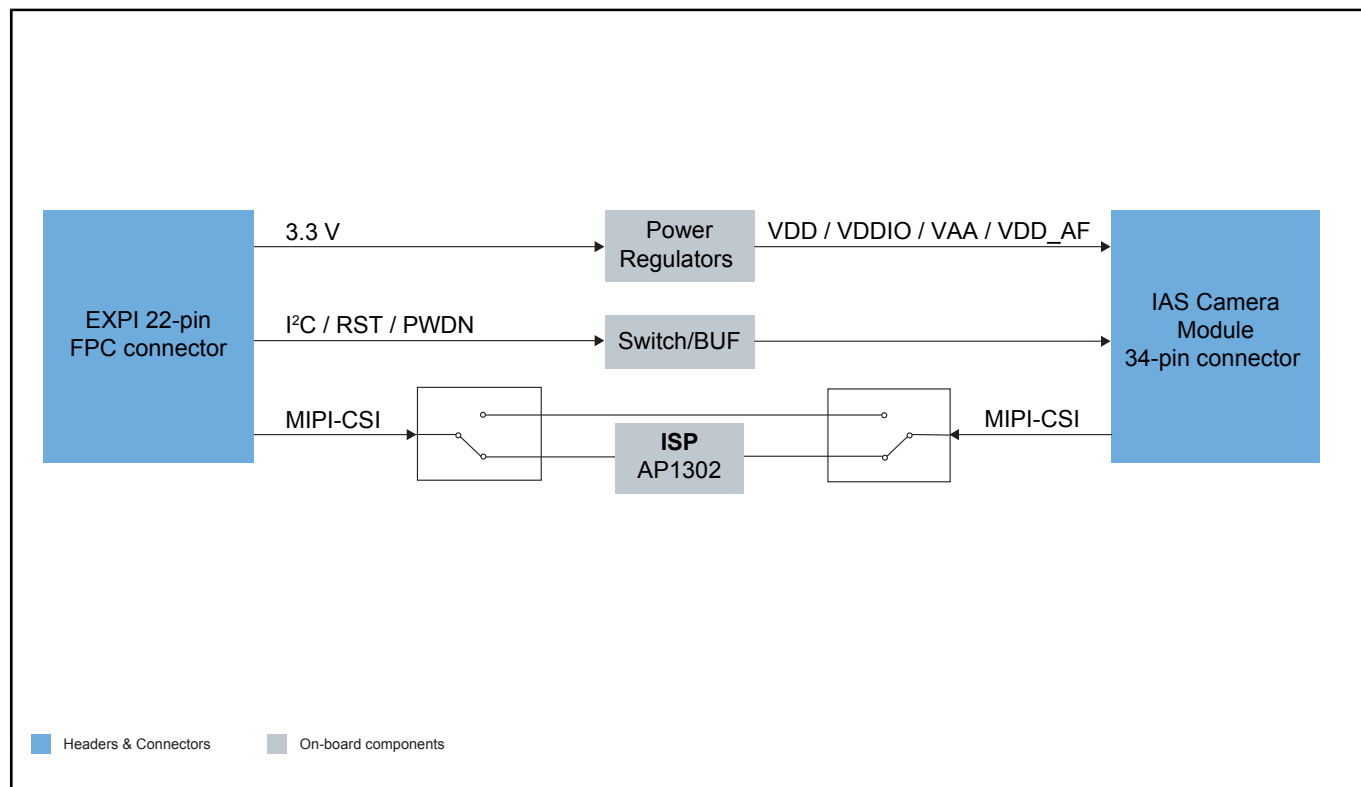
EXPI 22-pin FPC connector

3.3 V

Power Regulators

VDD / VDDIO / VAA / VDD_AF

$I^2C$ / RST / PWDN

Switch/BUF

MIPI-CSI

ISP
AP1302

MIPI-CSI

IAS Camera Module 34-pin connector

Headers & Connectors

On-board components